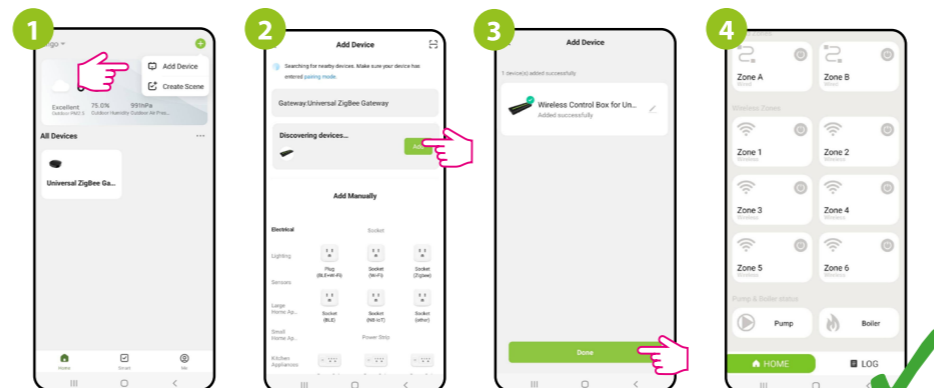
1

Add Device

Create Scene

Excellent 75.0% 991hPa

Outdoor PM2.5 Outdoor Humidity Outdoor Air Pres...

All Devices

Universal ZigBee Ga...

Home Smart Me

2

Add Device

Searching for nearby devices. Make sure your device has entered pairing mode.

Gateway:Universal ZigBee Gateway

Discovering devices...

Add

Add Manually

Electrical

Socket

Lighting

Plug (BLE+Wi-Fi)

Socket (Wi-Fi)

Socket (Zigbee)

Sensors

Large Home Ap...

Socket (BLE)

Socket (NB-IoT)

Socket (other)

Small Home Ap...

Power Strip

Kitchen Appliances

3

Add Device

1 device(s) added successfully

Wireless Control Box for Un...

Added successfully

Done

4

Zone A

Zone B

Wireless Zones

Zone 1

Zone 2

Zone 3

Zone 4

Zone 5

Zone 6

Pump & Boiler status

Pump

Boiler

HOME

LOG